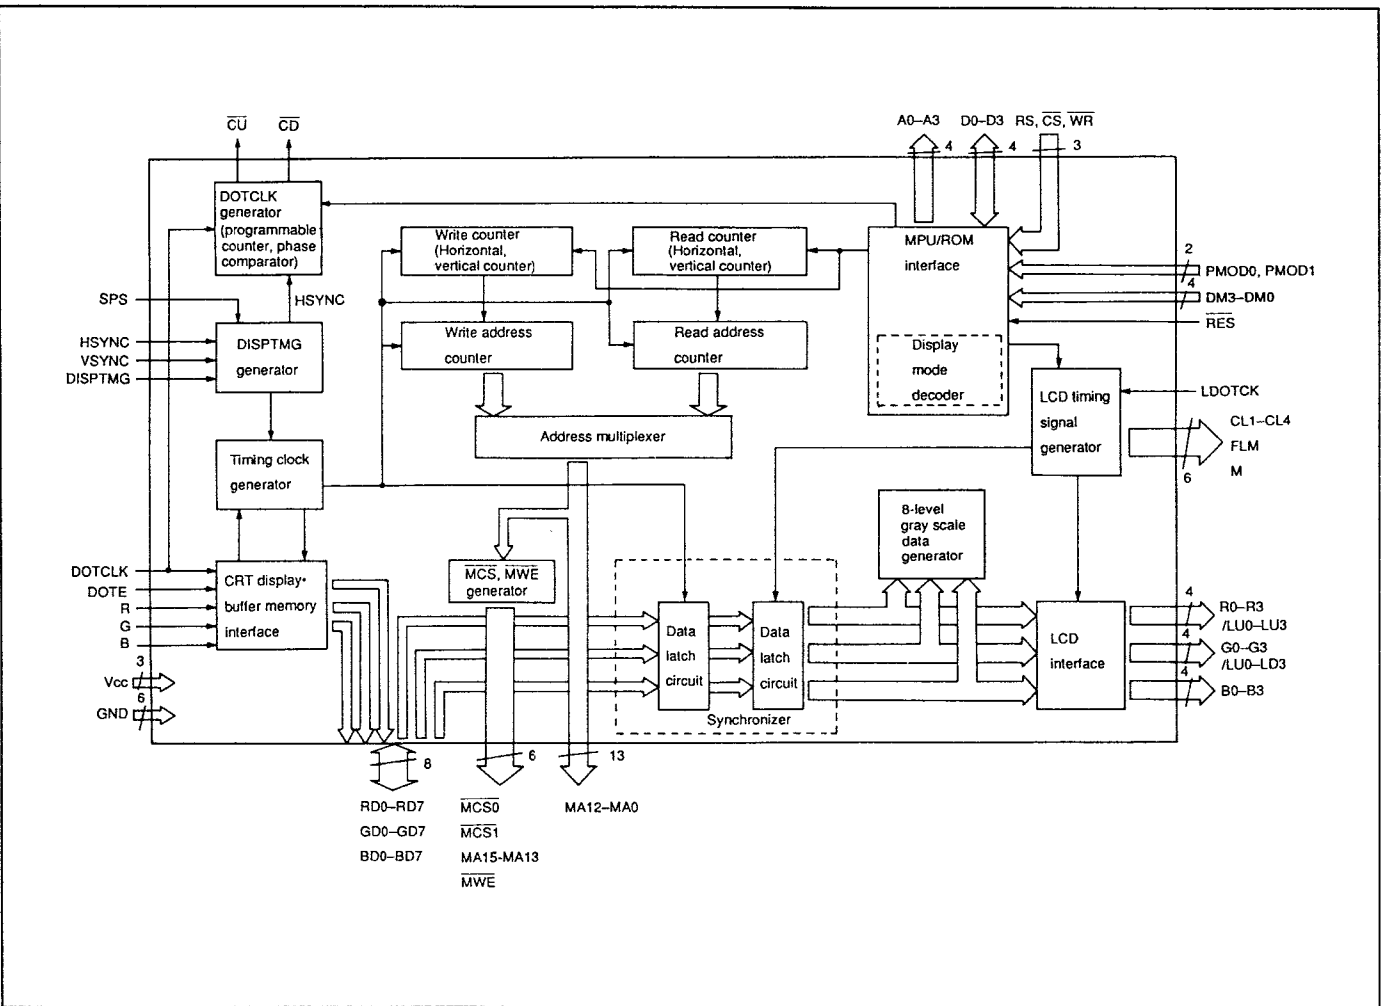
$\overline{CU}$ $\overline{CD}$

A0–A3 D0–D3 RS, $\overline{CS}$, $\overline{WR}$

4 4 3

DOTCLK generator (programmable counter, phase comparator)

HSYNC

Write counter (Horizontal, vertical counter)

Read counter (Horizontal, vertical counter)

MPU/ROM interface

Display mode decoder

2

PMOD0, PMOD1

4

DM3–DM0

$\overline{RES}$

SPS

HSYNC
VSYNC
DISPTMG

DISPTMG generator

Write address counter

Read address counter

LCD timing signal generator

LDOTCK

Address multiplexer

CL1–CL4
FLM
M

6

Timing clock generator

8-level gray scale data generator

$\overline{MCS}$, $\overline{MWE}$ generator

DOTCLK
DOTE
R
G
B

CRT display buffer memory interface

Data latch circuit

Data latch circuit

Synchronizer

LCD interface

4
R0–R3 /LU0–LU3
4
G0–G3 /LU0–LD3
4
B0–B3

3
Vcc
6
GND

8

6

13

RD0–RD7
GD0–GD7
BD0–BD7

$\overline{MCS0}$
$\overline{MCS1}$
MA15-MA13
$\overline{MWE}$

MA12–MA0